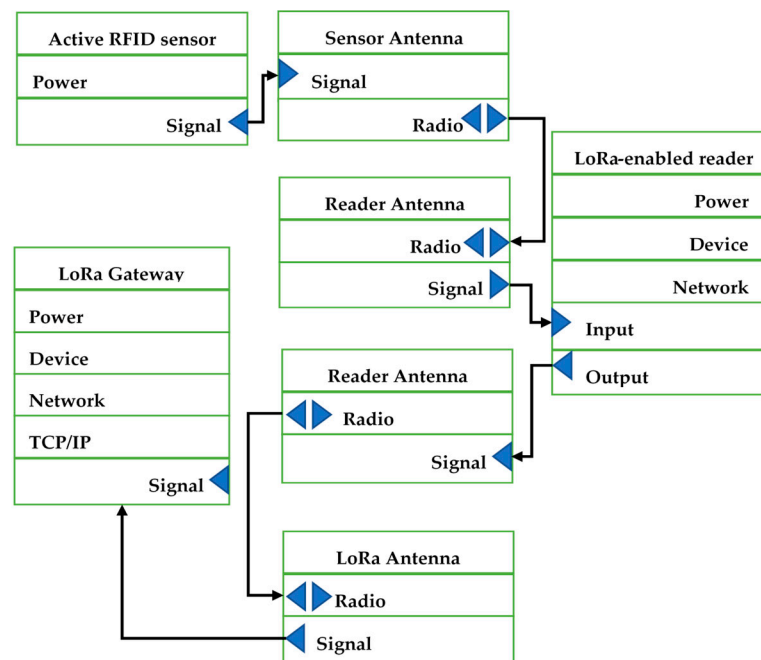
Active RFID sensor

Power

Signal

Sensor Antenna

Signal

Radio

LoRa-enabled reader

Power

Device

Network

Input

Output

Reader Antenna

Radio

Signal

LoRa Gateway

Power

Device

Network

TCP/IP

Signal

Reader Antenna

Radio

Signal

LoRa Antenna

Radio

Signal